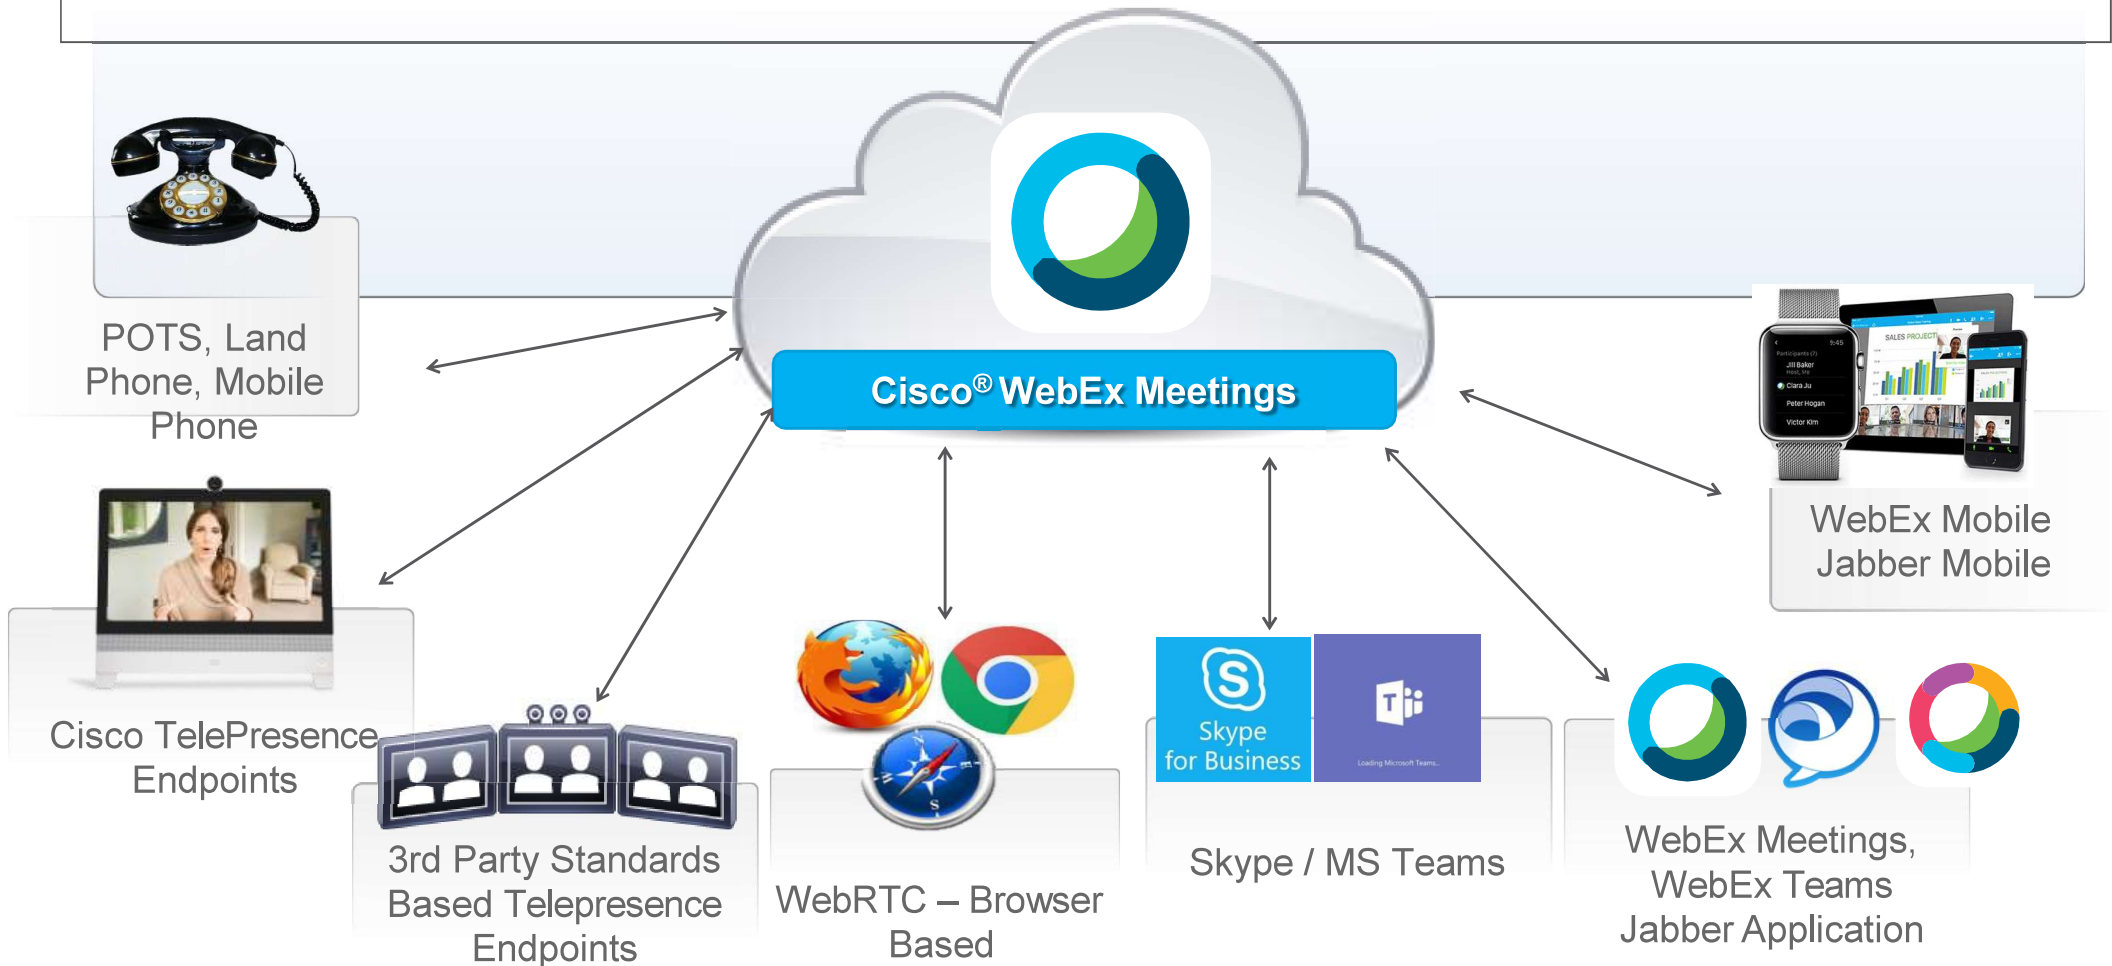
Cisco® WebEx Meetings

POTS, Land Phone, Mobile Phone

Cisco TelePresence Endpoints

3rd Party Standards Based Telepresence Endpoints

WebRTC – Browser Based

Skype for Business

Loading Microsoft Teams...

Skype / MS Teams

WebEx Meetings, WebEx Teams Jabber Application

SALES PROJECT

Participants (7)

Jill Baker

Clara Ju

Peter Hogan

Victor Kim

WebEx Mobile Jabber Mobile